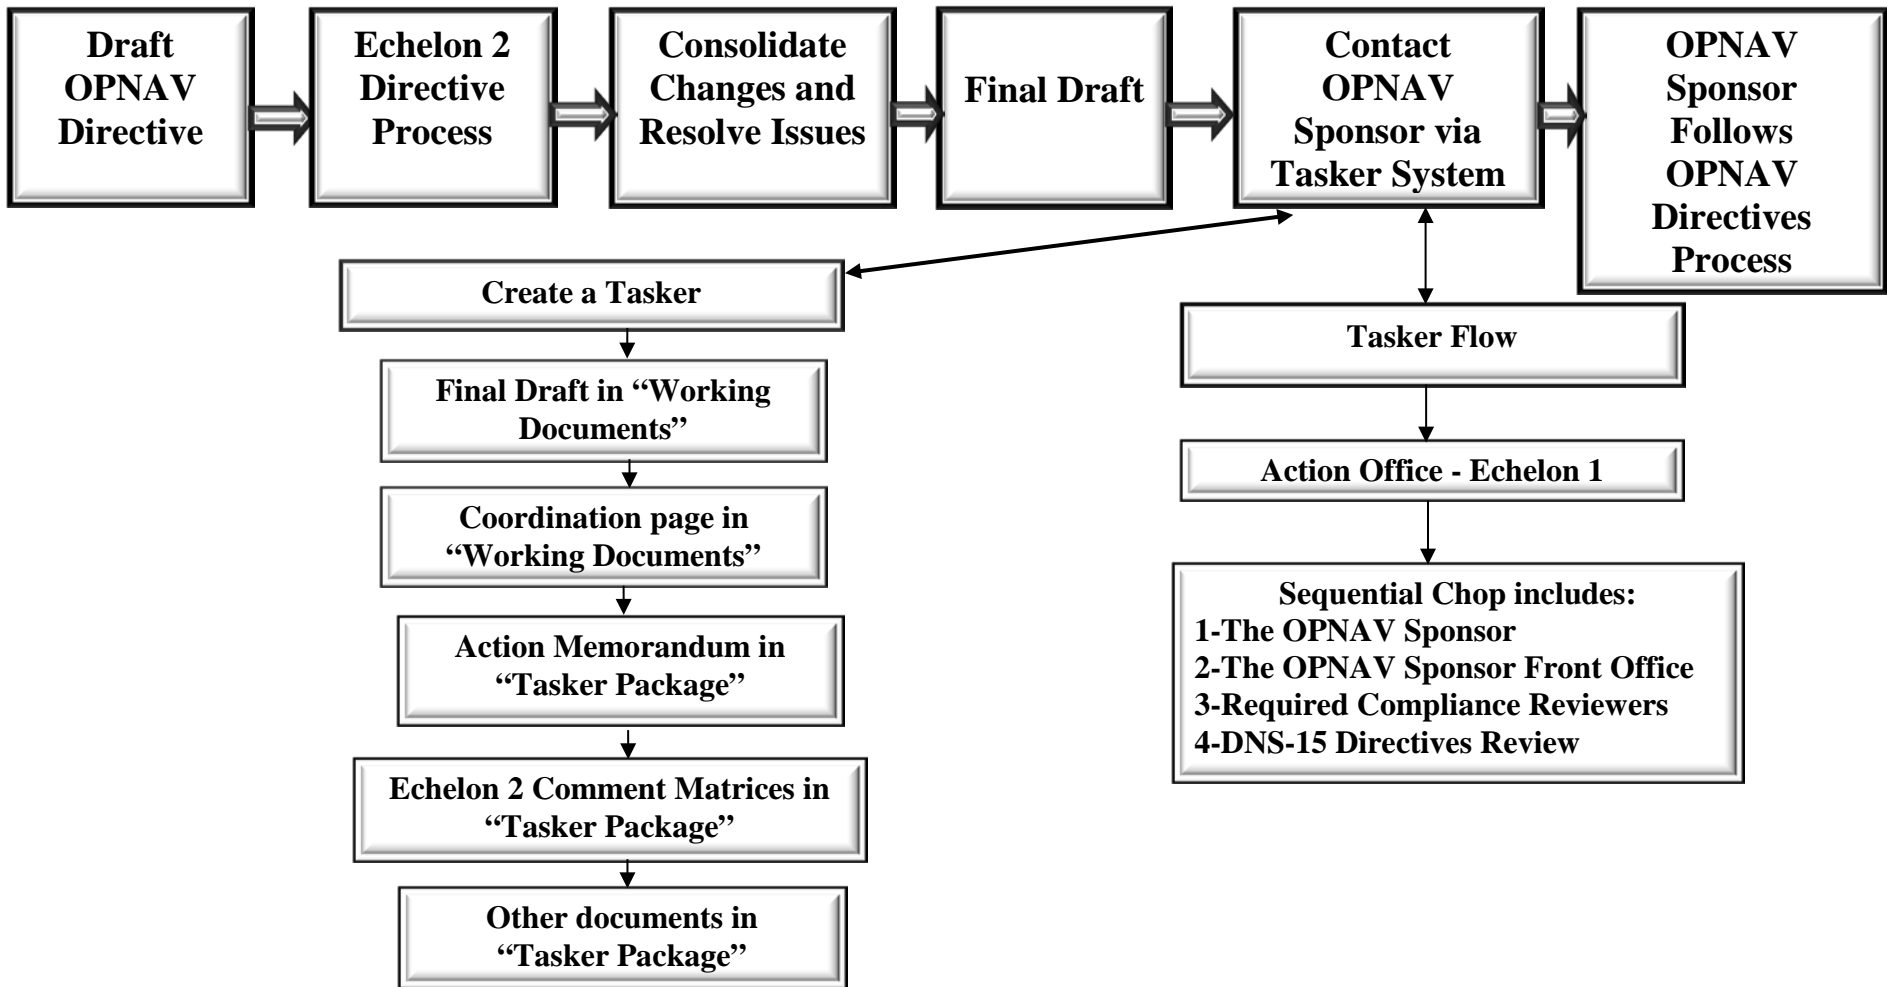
Draft OPNAV Directive

Echelon 2 Directive Process

Consolidate Changes and Resolve Issues

Final Draft

Contact OPNAV Sponsor via Tasker System

OPNAV Sponsor Follows OPNAV Directives Process

Create a Tasker

Final Draft in “Working Documents”

Coordination page in “Working Documents”

Action Memorandum in “Tasker Package”

Echelon 2 Comment Matrices in “Tasker Package”

Other documents in “Tasker Package”

Tasker Flow

Action Office - Echelon 1

Sequential Chop includes:
1-The OPNAV Sponsor
2-The OPNAV Sponsor Front Office
3-Required Compliance Reviewers
4-DNS-15 Directives Review